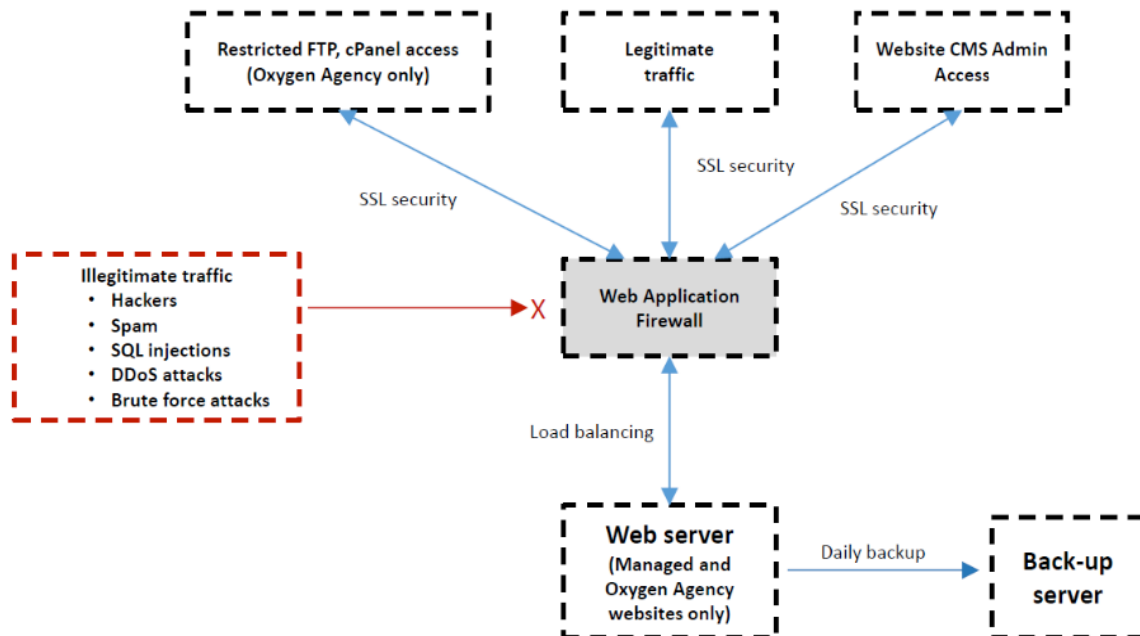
Restricted FTP, cPanel access (Oxygen Agency only)

Legitimate traffic

Website CMS Admin Access

SSL security

SSL security

SSL security

Illegitimate traffic
- Hackers
- Spam
- SQL injections
- DDoS attacks
- Brute force attacks

X

Web Application Firewall

Load balancing

Web server
(Managed and Oxygen Agency websites only)

Daily backup

Back-up server